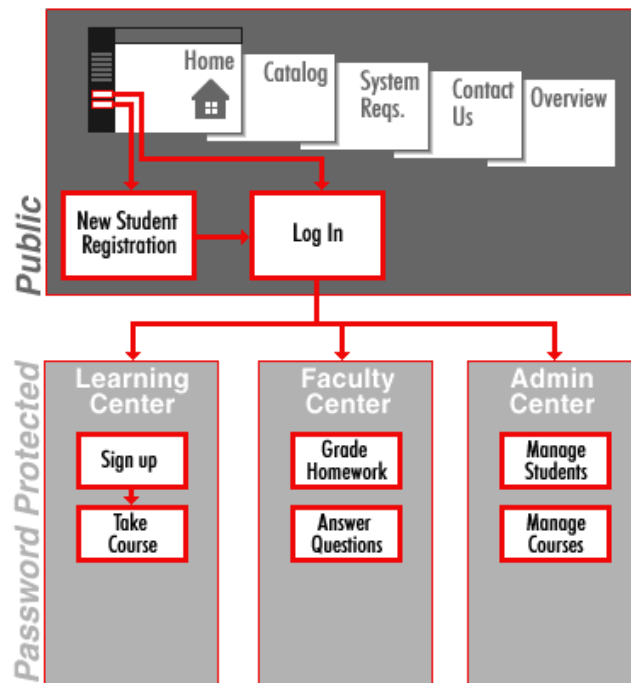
Public

Home

Catalog

System Reqs.

Contact Us

Overview

New Student Registration

Log In

Password Protected

Learning Center

Sign up

Take Course

Faculty Center

Grade Homework

Answer Questions

Admin Center

Manage Students

Manage Courses